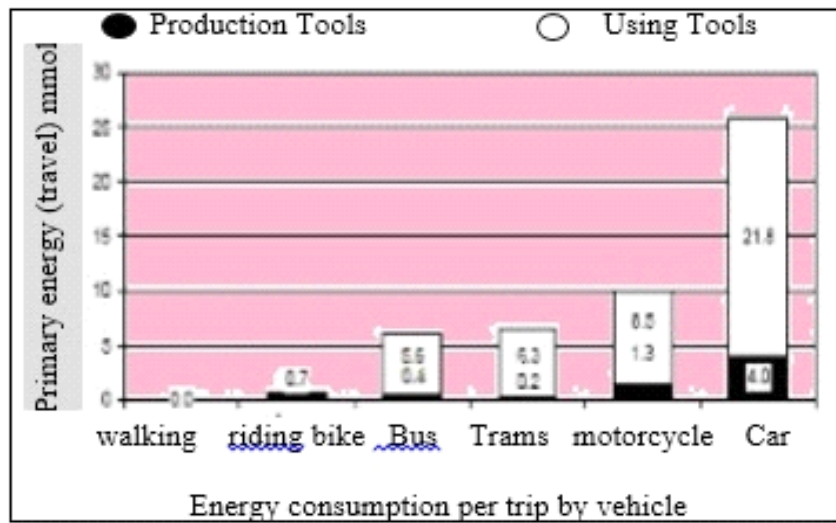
Production Tools
Using Tools

Primary energy (travel) mmol

30
25
20
15
10
5
0

0.0
0.7
5.6
0.4
6.3
0.2
8.5
1.3
21.6
4.0

walking
riding bike
Bus
Trams
motorcycle
Car

Energy consumption per trip by vehicle